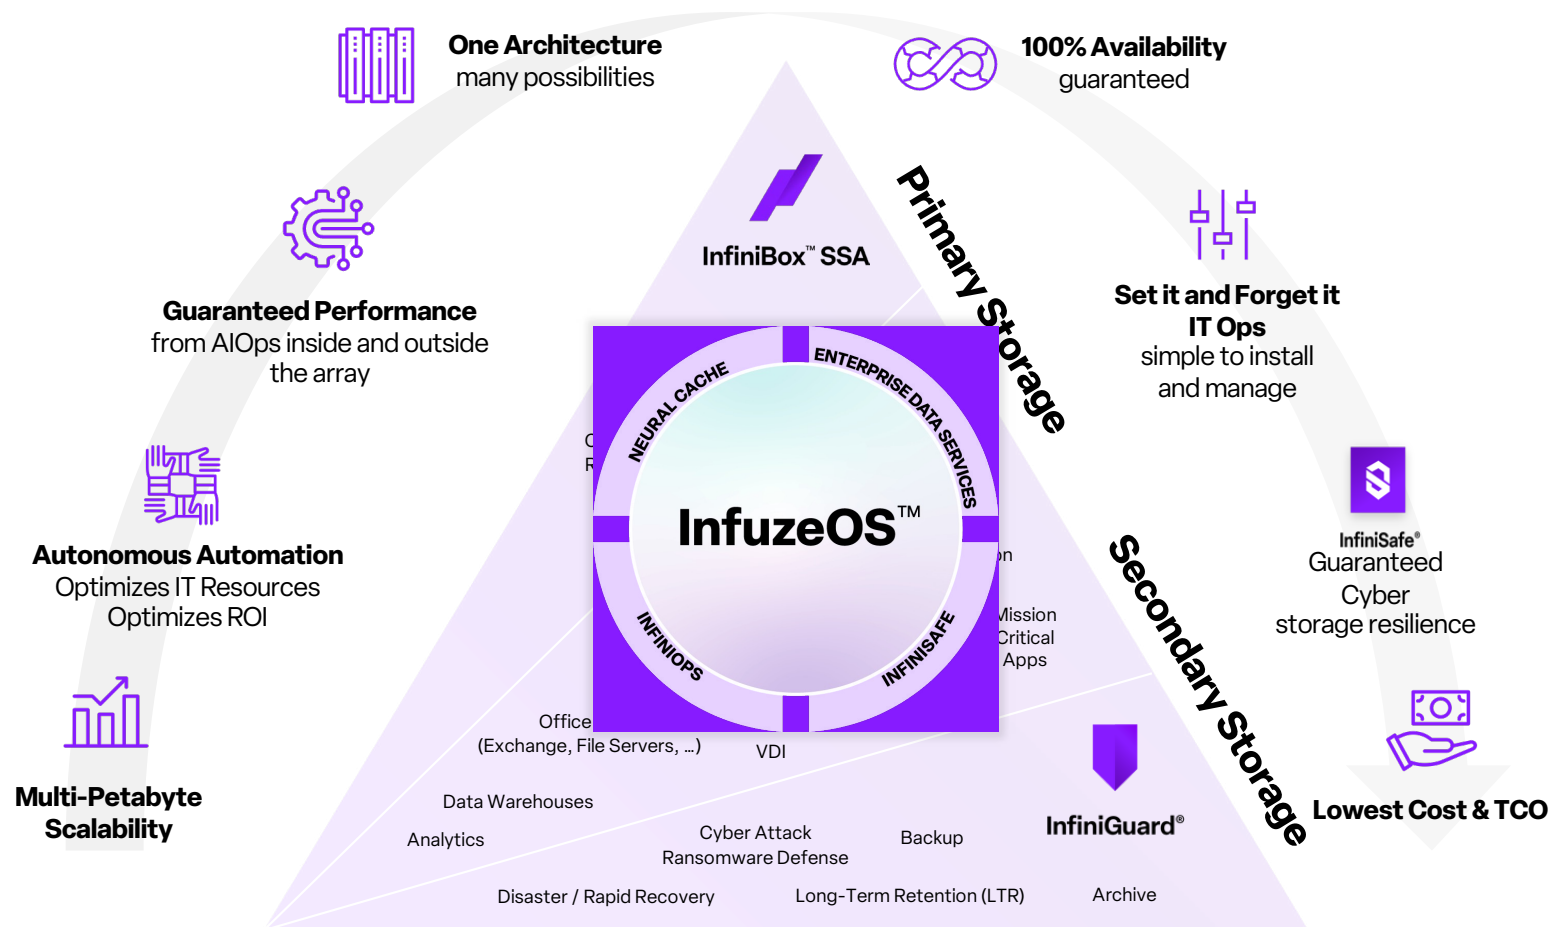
One Architecture
many possibilities

100% Availability
guaranteed

Guaranteed Performance
from AIOps inside and outside the array

Set it and Forget it IT Ops
simple to install and manage

Autonomous Automation
Optimizes IT Resources
Optimizes ROI

InfiniSafe®
Guaranteed
Cyber
storage resilience

Multi-Petabyte Scalability

Lowest Cost & TCO

InfiniBox™ SSA

Primary Storage

Secondary Storage

NEURAL CACHE
ENTERPRISE DATA SERVICES
InfuzeOS™
INFINIOPS
INFINISAFE

C
R

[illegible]n

Mission Critical Apps

Office
(Exchange, File Servers, ...)

VDI

Data Warehouses

Analytics

Cyber Attack
Ransomware Defense

Backup

InfiniGuard®

Disaster / Rapid Recovery

Long-Term Retention (LTR)

Archive